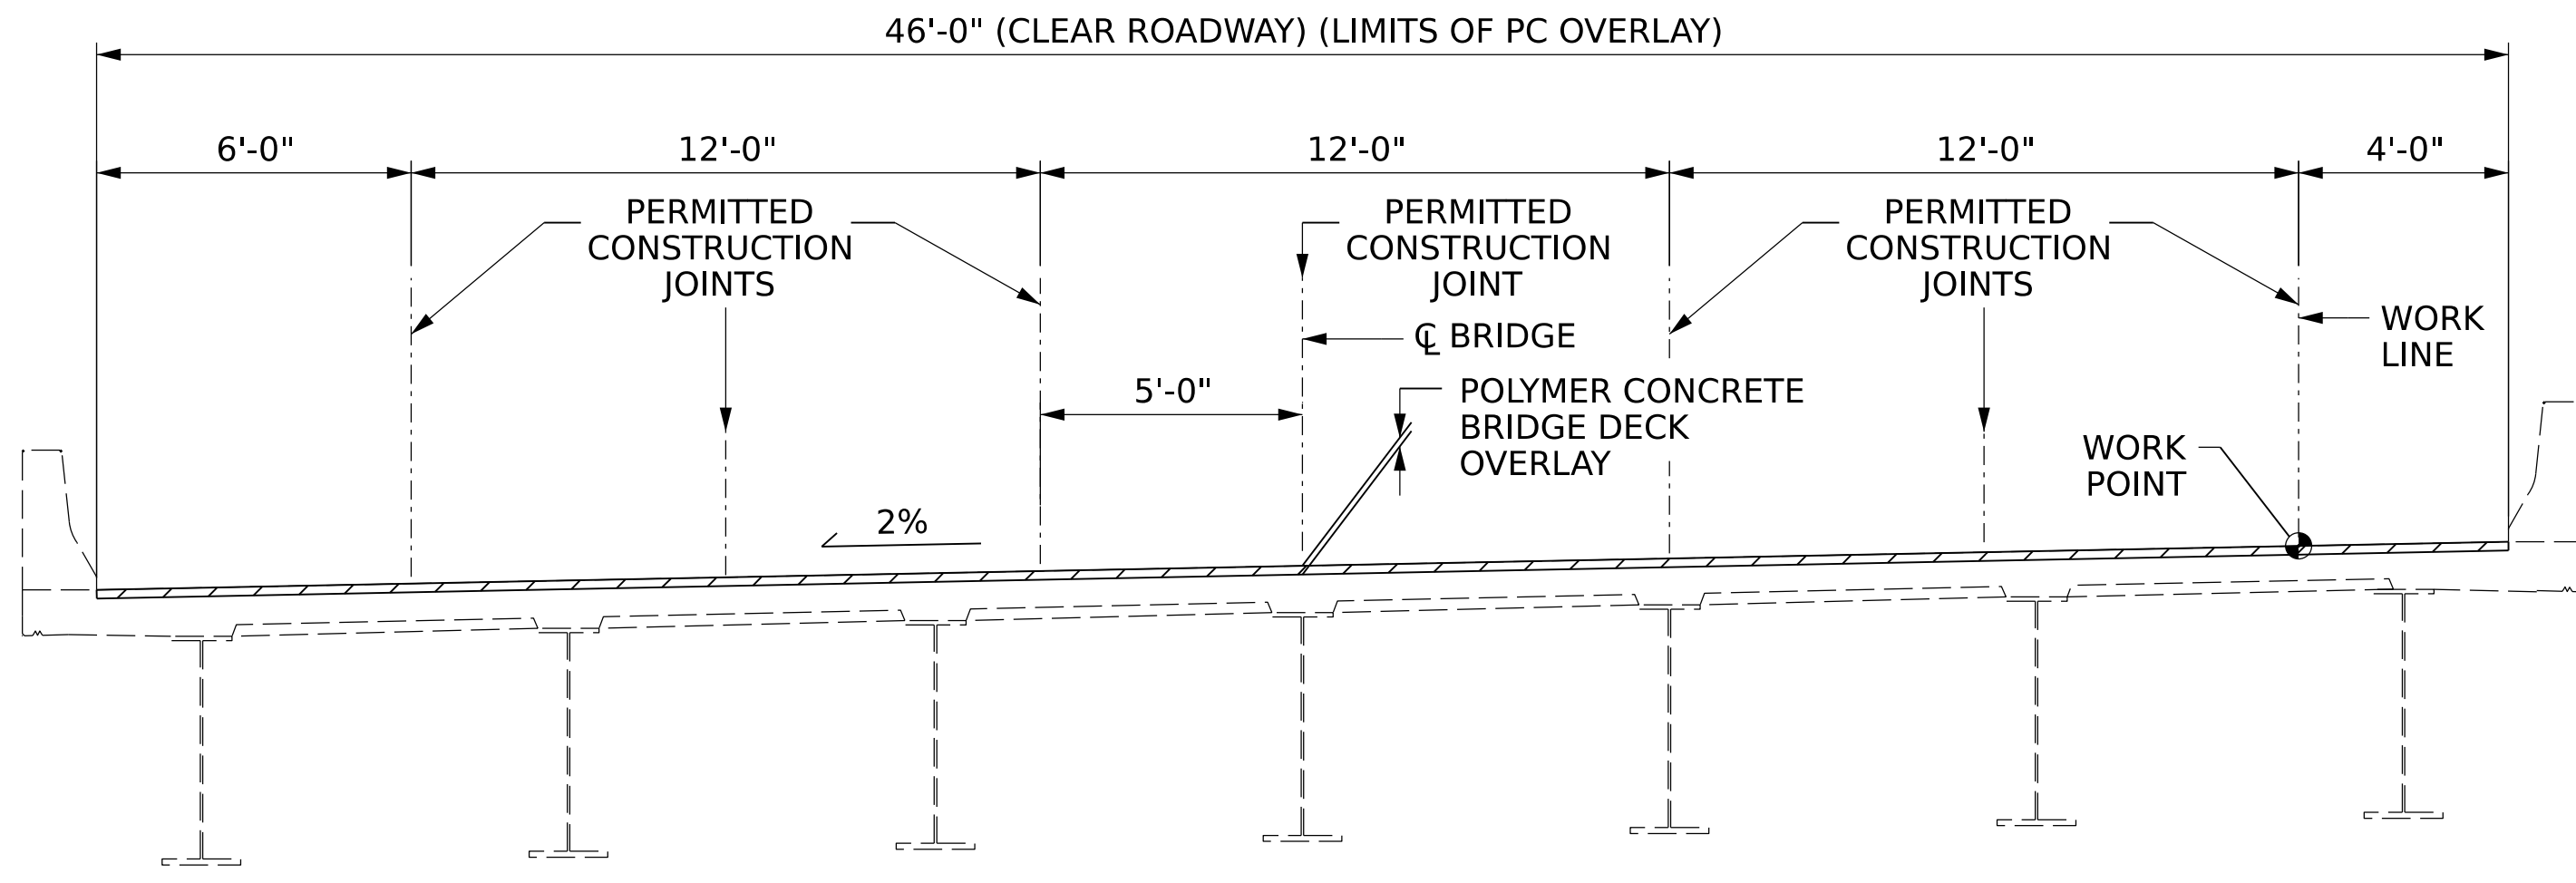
46'-0" (CLEAR ROADWAY) (LIMITS OF PC OVERLAY)

6'-0"
12'-0"
12'-0"
12'-0"
4'-0"

PERMITTED CONSTRUCTION JOINTS

PERMITTED CONSTRUCTION JOINT

PERMITTED CONSTRUCTION JOINTS

WORK LINE

℄ BRIDGE

5'-0"

POLYMER CONCRETE BRIDGE DECK OVERLAY

WORK POINT

2%